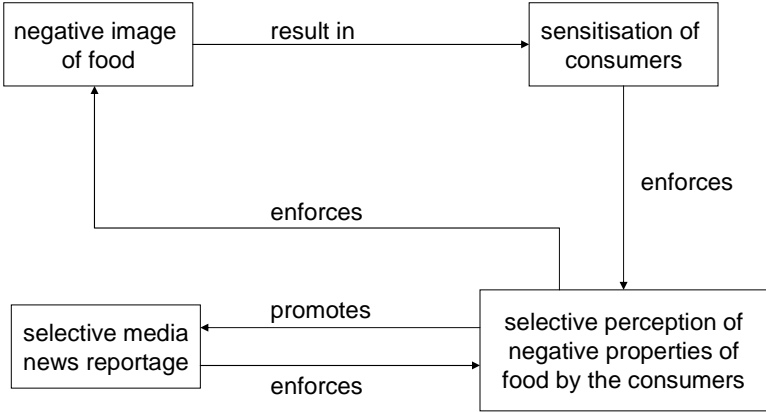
negative image of food

result in

sensitisation of consumers

enforces

enforces

promotes

selective media news reportage

enforces

selective perception of negative properties of food by the consumers